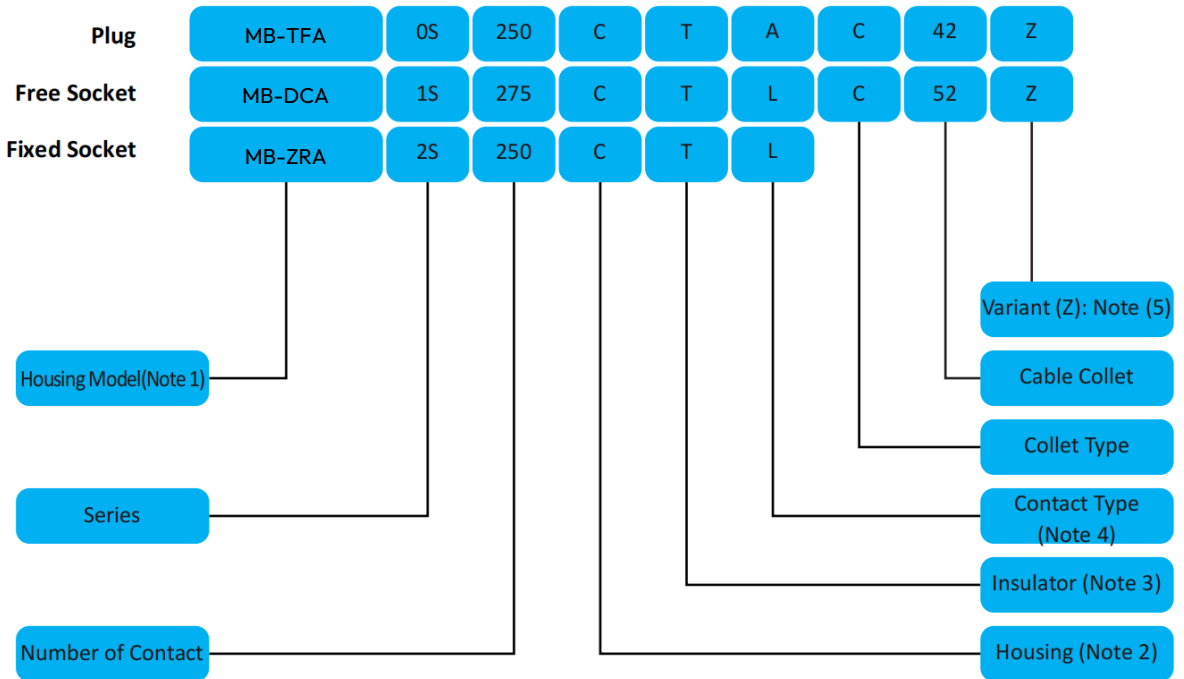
| Plug | MB-TFA | 0S | 250 | C | T | A | C | 42 | Z |
|---|---|---|---|---|---|---|---|---|---|
| Free Socket | MB-DCA | 1S | 275 | C | T | L | C | 52 | Z |
| Fixed Socket | MB-ZRA | 2S | 250 | C | T | L | | | |

Variant (Z): Note (5)

Housing Model(Note 1)

Cable Collet

Collet Type

Series

Contact Type (Note 4)

Insulator (Note 3)

Number of Contact

Housing (Note 2)